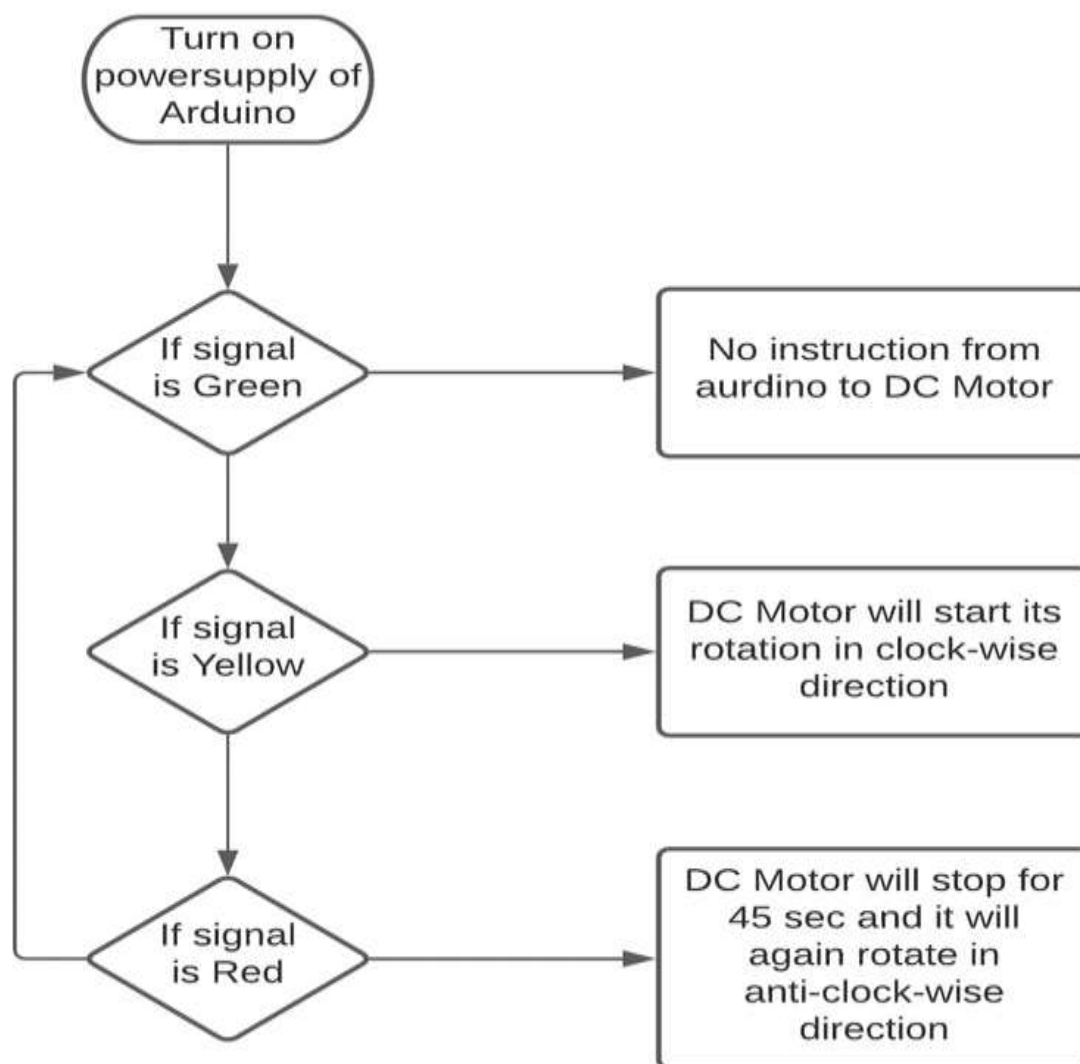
Turn on powersupply of Arduino

If signal is Green

No instruction from aurdino to DC Motor

If signal is Yellow

DC Motor will start its rotation in clock-wise direction

If signal is Red

DC Motor will stop for 45 sec and it will again rotate in anti-clock-wise direction